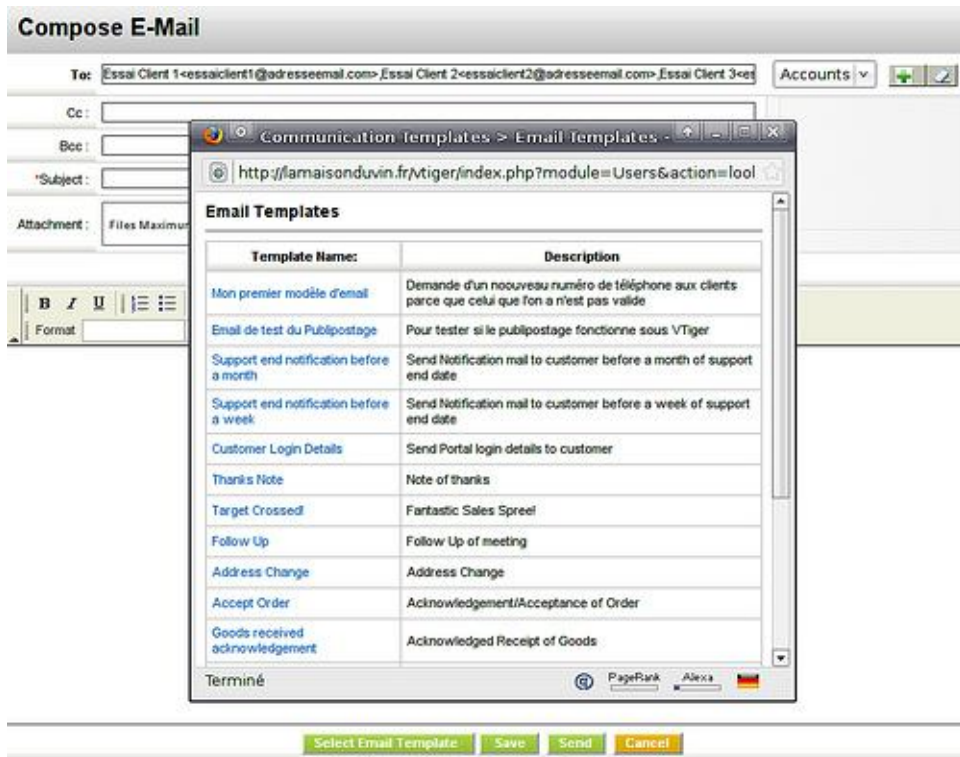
Compose E-Mail

To: Essai Client 1<essaiclient1@adresseemail.com>,Essai Client 2<essaiclient2@adresseemail.com>,Essai Client 3<es

Accounts

Cc :

Bcc :

*Subject :

Attachment : Files Maximur

B I U

Format

Communication Templates > Email Templates -

http://lamaisonduvin.fr/vtiger/index.php?module=Users&action=lool

Email Templates

| Template Name: | Description |
|---|---|
| Mon premier modèle d'email | Demande d'un noouveau numéro de téléphone aux clients parce que celui que l'on a n'est pas valide |
| Email de test du Publipostage | Pour tester si le publipostage fonctionne sous VTiger |
| Support end notification before a month | Send Notification mail to customer before a month of support end date |
| Support end notification before a week | Send Notification mail to customer before a week of support end date |
| Customer Login Details | Send Portal login details to customer |
| Thanks Note | Note of thanks |
| Target Crossed! | Fantastic Sales Spree! |
| Follow Up | Follow Up of meeting |
| Address Change | Address Change |
| Accept Order | Acknowledgement/Acceptance of Order |
| Goods received acknowledgement | Acknowledged Receipt of Goods |

Terminé

PageRank Alexa

Select Email Template Save Send Cancel